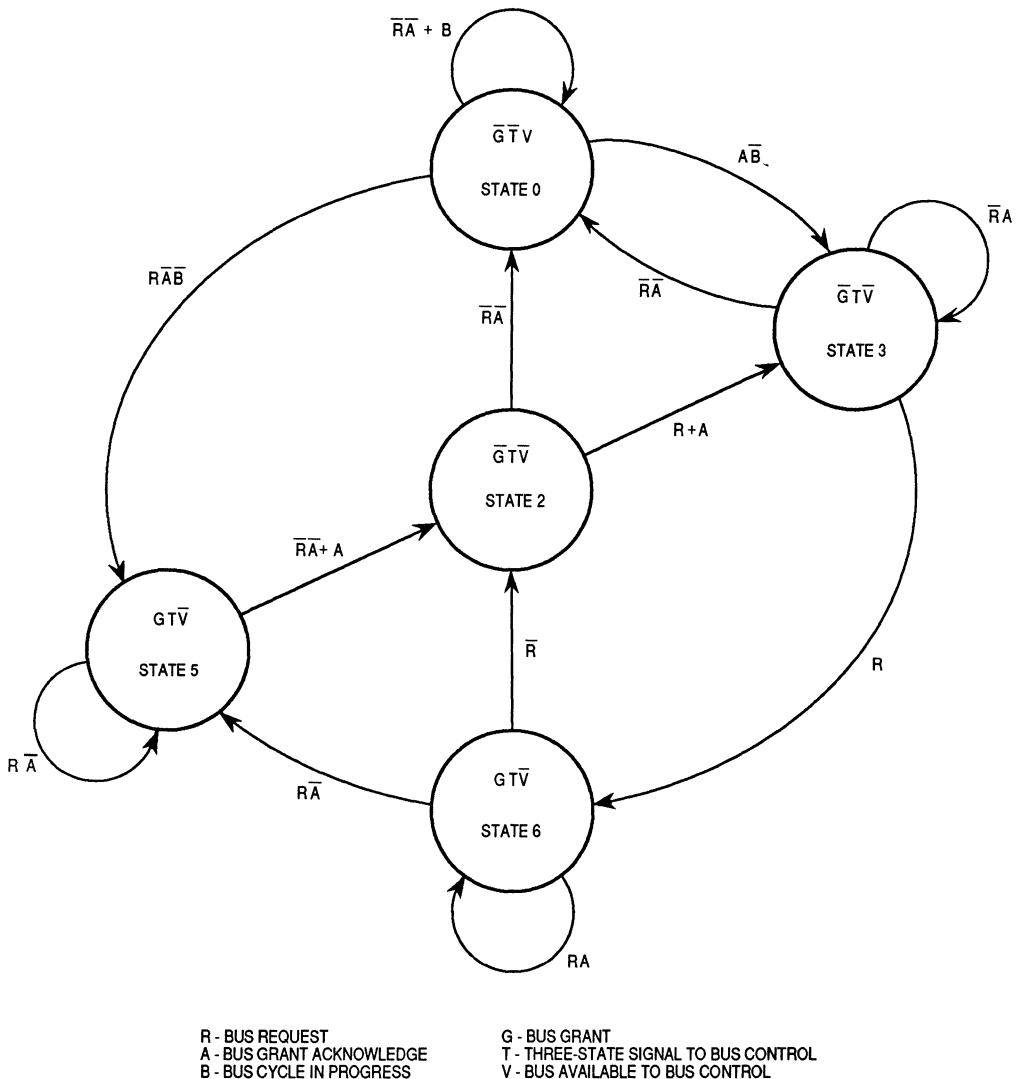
$\overline{R}\,\overline{A} + B$

$\overline{G}\,\overline{T}\,V$

STATE 0

$A\overline{B}$

$\overline{R}A$

$R\overline{A}\,\overline{B}$

$\overline{R}\,\overline{A}$

$\overline{R}\,\overline{A}$

$\overline{G}\,T\,\overline{V}$

STATE 3

$\overline{G}\,T\,\overline{V}$

STATE 2

$R + A$

$\overline{R}\,\overline{A} + A$

$G\,T\,\overline{V}$

STATE 5

$\overline{R}$

R

$R\,\overline{A}$

$R\overline{A}$

$G\,T\,\overline{V}$

STATE 6

RA

R - BUS REQUEST
A - BUS GRANT ACKNOWLEDGE
B - BUS CYCLE IN PROGRESS

G - BUS GRANT
T - THREE-STATE SIGNAL TO BUS CONTROL
V - BUS AVAILABLE TO BUS CONTROL